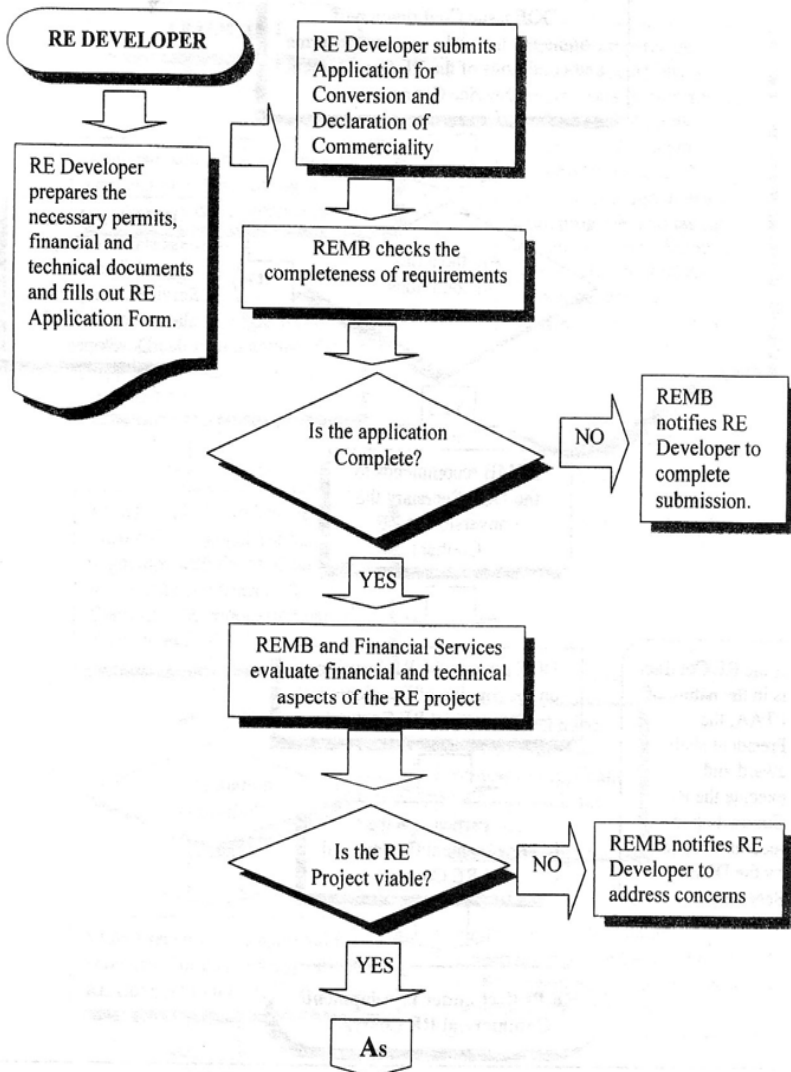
RE DEVELOPER

RE Developer prepares the necessary permits, financial and technical documents and fills out RE Application Form.

RE Developer submits Application for Conversion and Declaration of Commerciality

REMB checks the completeness of requirements

Is the application Complete?

NO

REMB notifies RE Developer to complete submission.

YES

REMB and Financial Services evaluate financial and technical aspects of the RE project

Is the RE Project viable?

NO

REMB notifies RE Developer to address concerns

YES

As